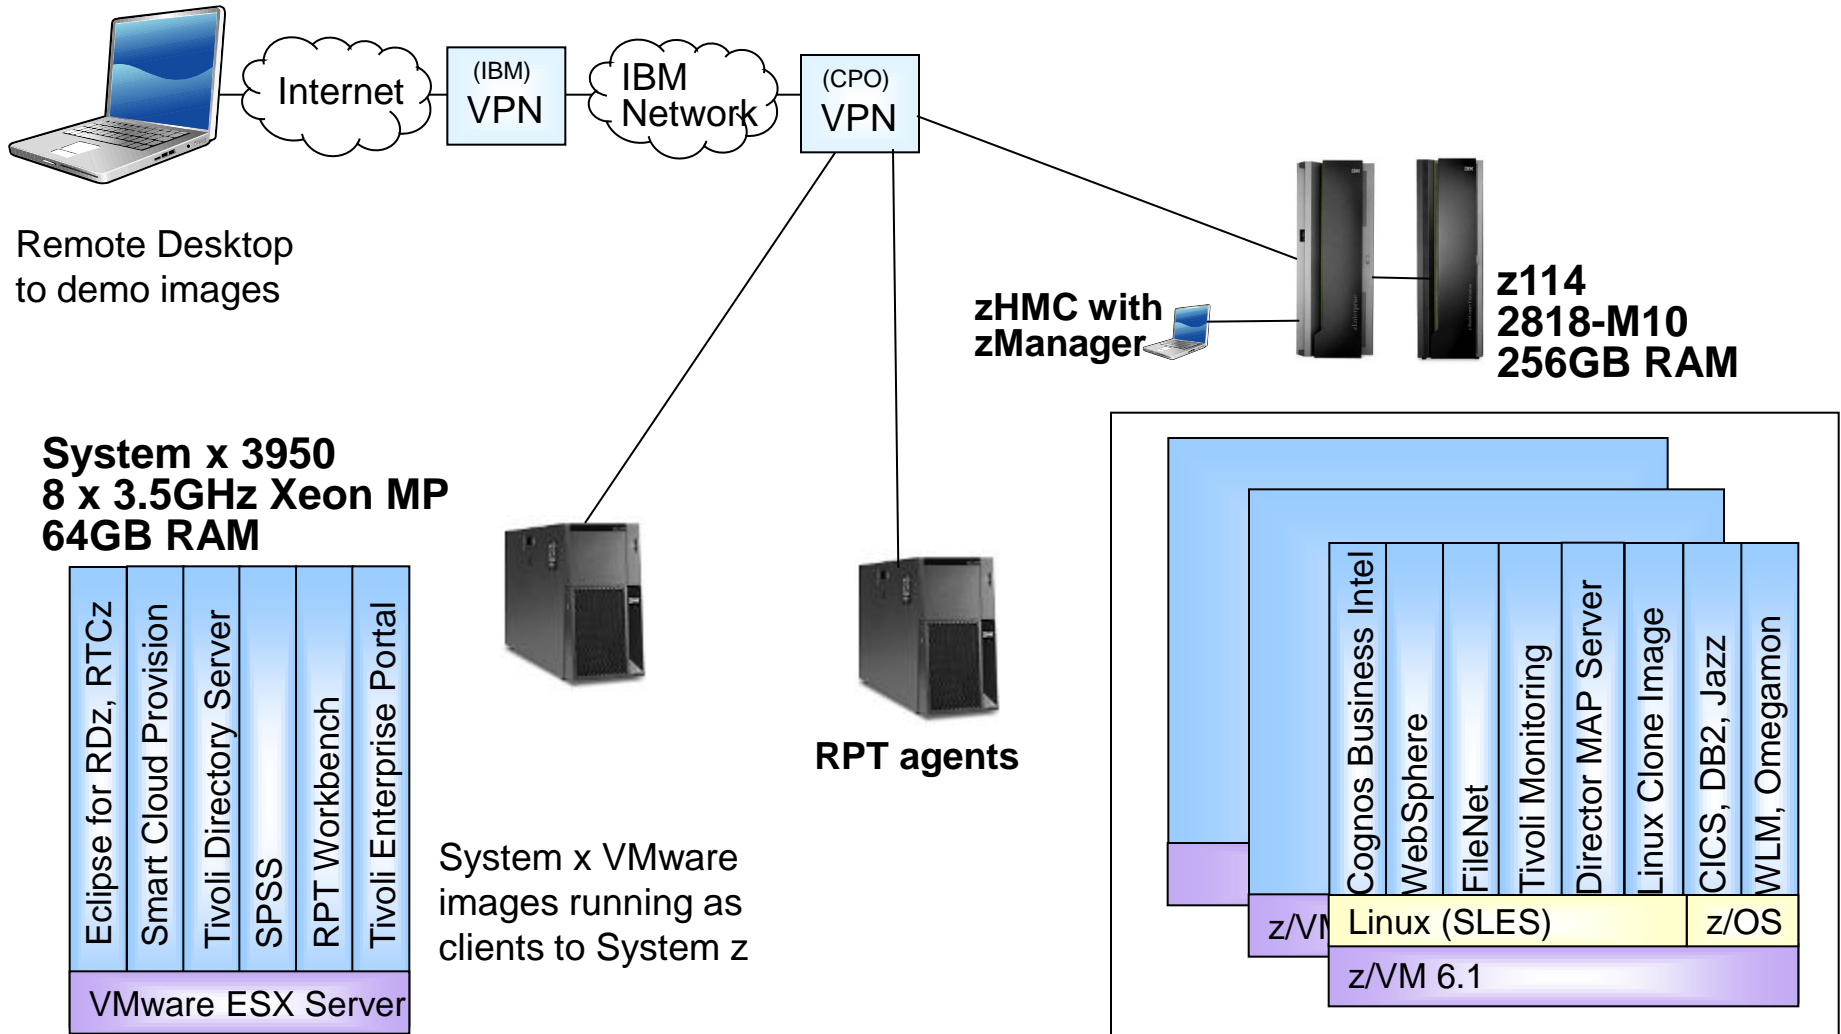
Internet

(IBM)
VPN

IBM
Network

(CPO)
VPN

Remote Desktop
to demo images

zHMC with
zManager

z114
2818-M10
256GB RAM

System x 3950
8 x 3.5GHz Xeon MP
64GB RAM

Eclipse for RDz, RTCz
Smart Cloud Provision
Tivoli Directory Server
SPSS
RPT Workbench
Tivoli Enterprise Portal

VMware ESX Server

RPT agents

System x VMware images running as clients to System z

Cognos Business Intel
WebSphere
FileNet
Tivoli Monitoring
Director MAP Server
Linux Clone Image
CICS, DB2, Jazz
WLM, Omegamon

z/VM
Linux (SLES)
z/OS
z/VM 6.1